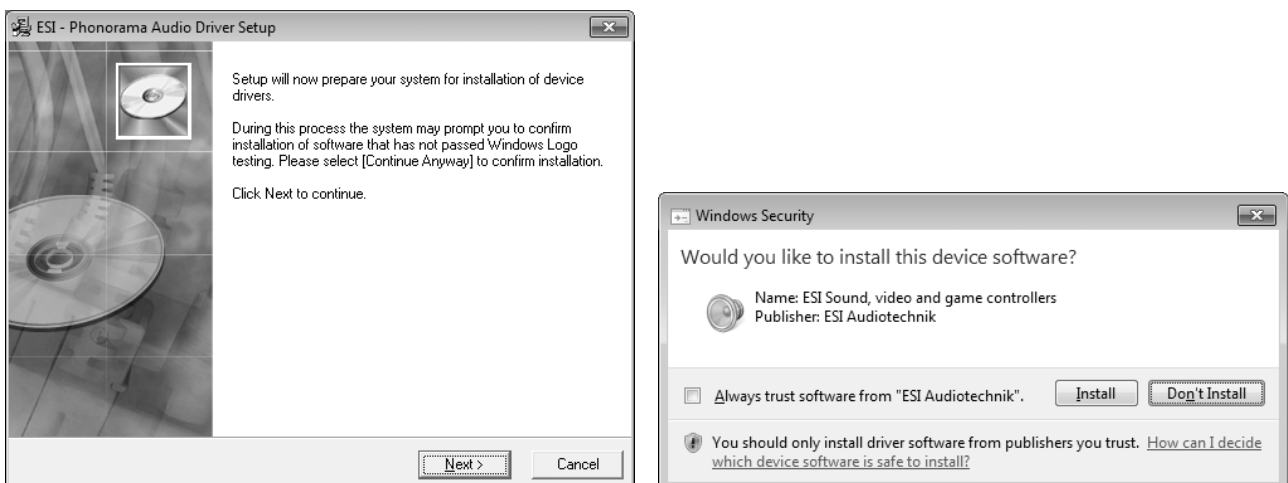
ESI - Phonorama Audio Driver Setup

Setup will now prepare your system for installation of device drivers.

During this process the system may prompt you to confirm installation of software that has not passed Windows Logo testing. Please select [Continue Anyway] to confirm installation.

Click Next to continue.

Next >

Cancel

Windows Security

Would you like to install this device software?

Name: ESI Sound, video and game controllers
Publisher: ESI Audiotechnik

Always trust software from "ESI Audiotechnik".

Install

Don't Install

You should only install driver software from publishers you trust. How can I decide which device software is safe to install?